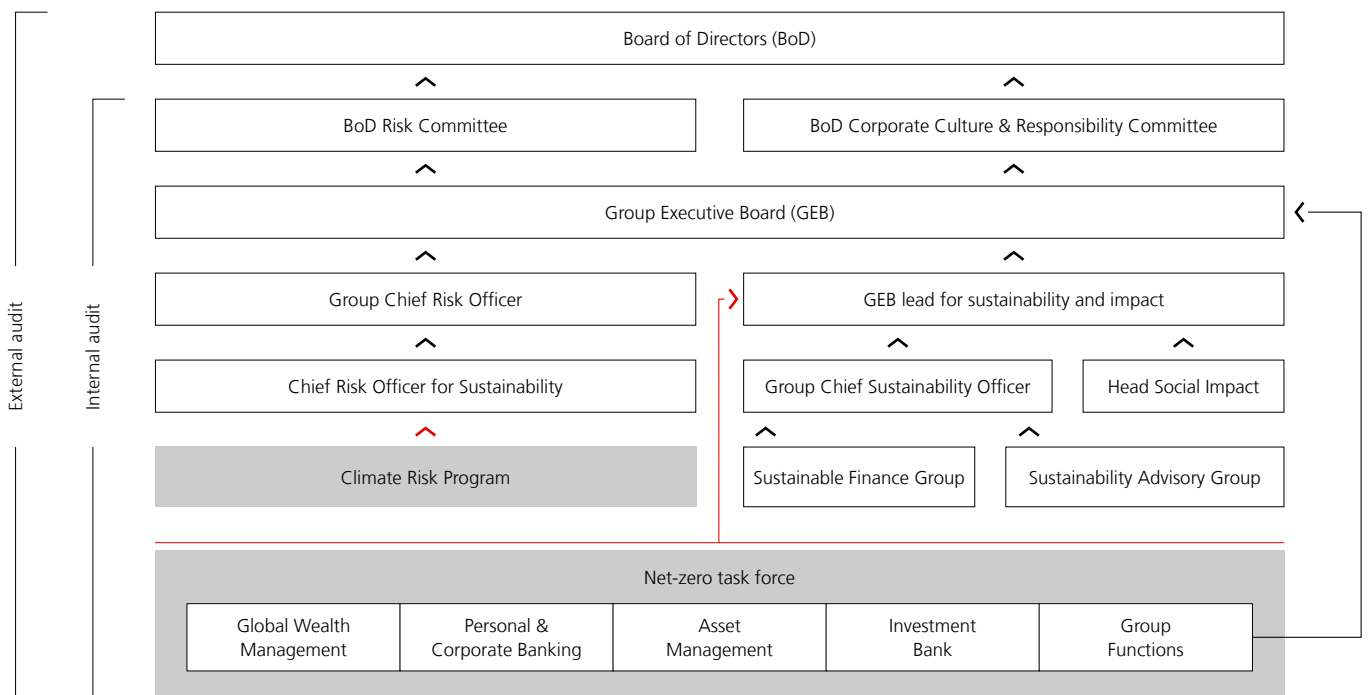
External audit

Internal audit

Board of Directors (BoD)

BoD Risk Committee

BoD Corporate Culture & Responsibility Committee

Group Executive Board (GEB)

Group Chief Risk Officer

GEB lead for sustainability and impact

Chief Risk Officer for Sustainability

Group Chief Sustainability Officer

Head Social Impact

Climate Risk Program

Sustainable Finance Group

Sustainability Advisory Group

Net-zero task force

| Global Wealth Management | Personal & Corporate Banking | Asset Management | Investment Bank | Group Functions |
|---|---|---|---|---|